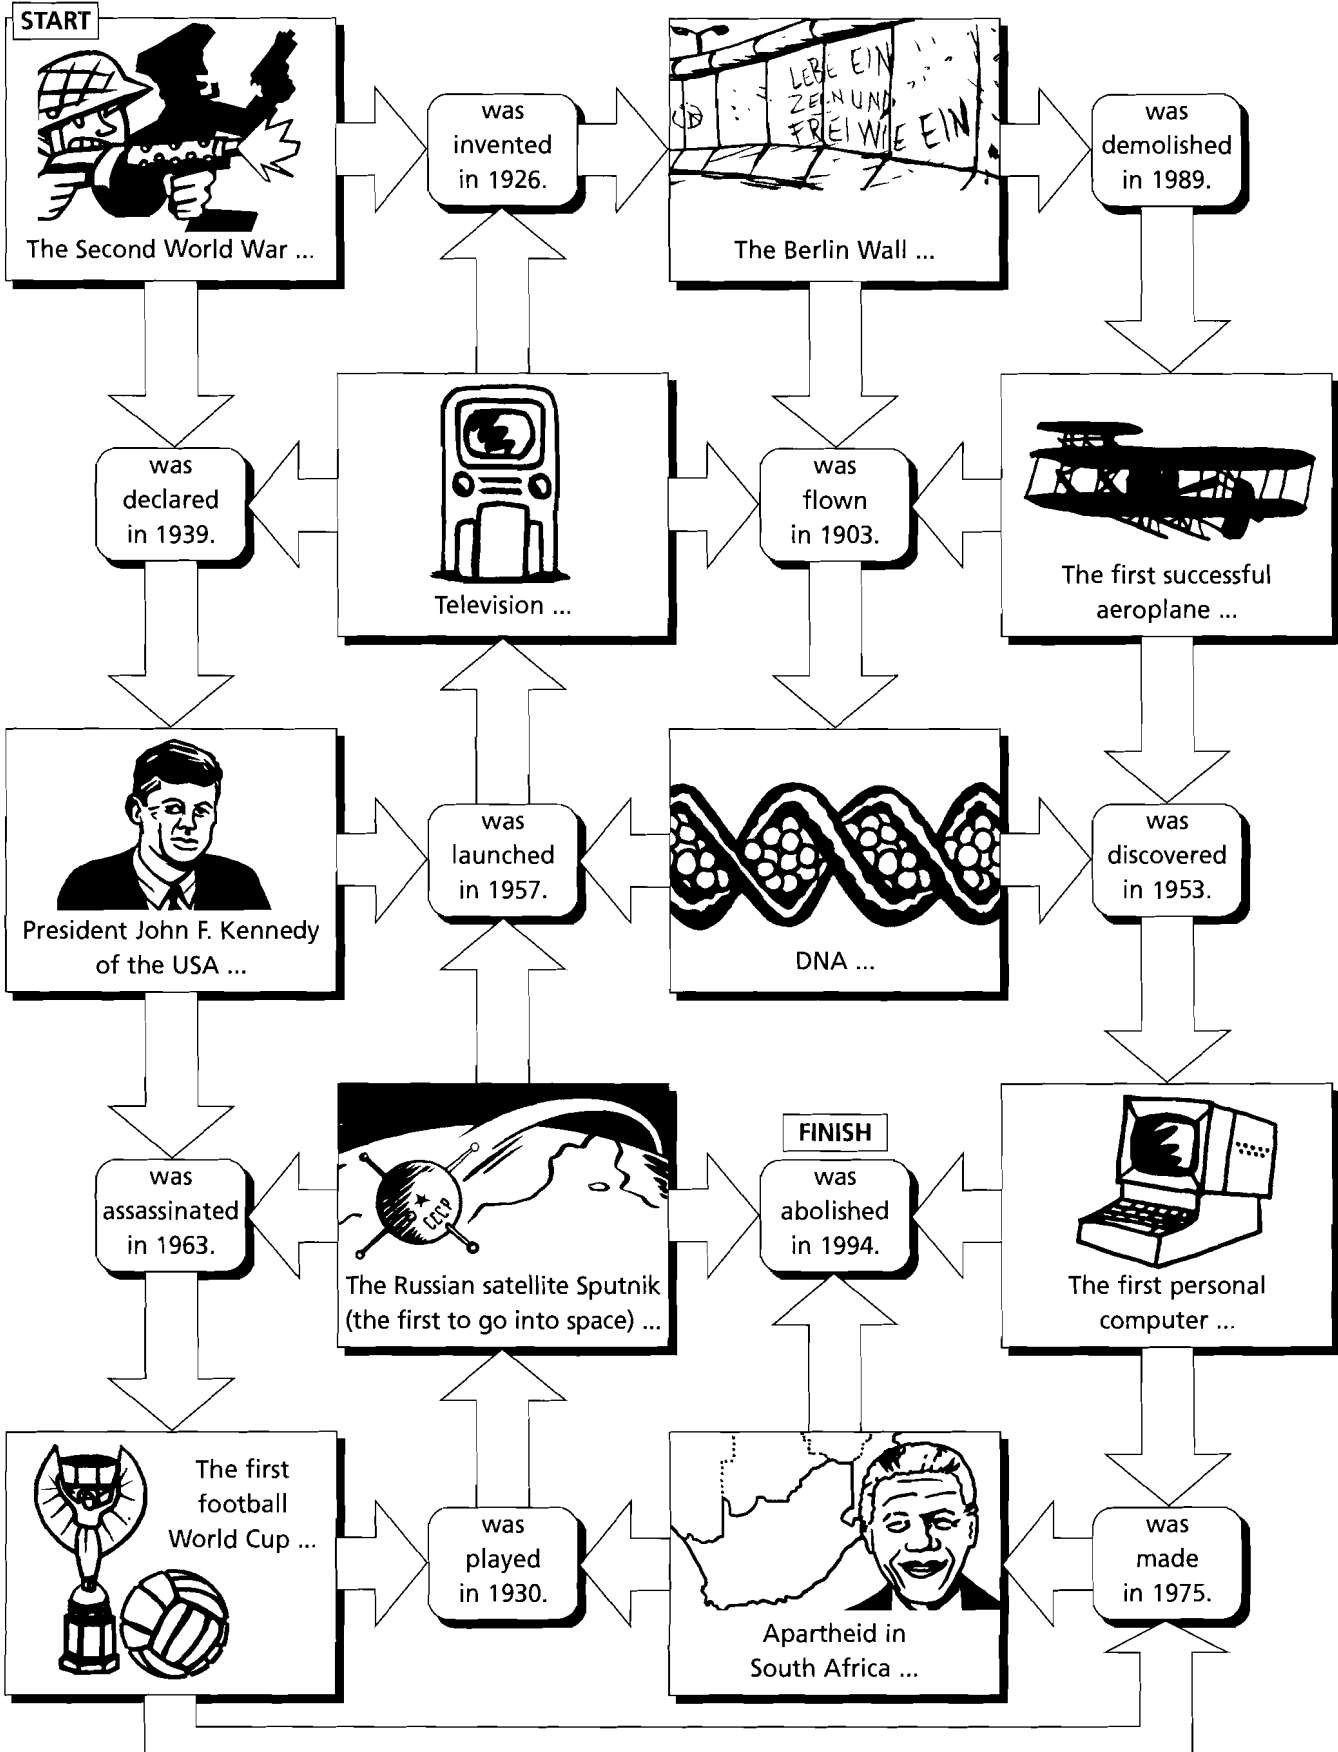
START

The Second World War ...

was invented in 1926.

LEBE EIN ZEHN UND FREI WIE EIN

The Berlin Wall ...

was demolished in 1989.

was declared in 1939.

Television ...

was flown in 1903.

The first successful aeroplane ...

President John F. Kennedy of the USA ...

was launched in 1957.

DNA ...

was discovered in 1953.

was assassinated in 1963.

CCCP

The Russian satellite Sputnik (the first to go into space) ...

FINISH

was abolished in 1994.

The first personal computer ...

The first football World Cup ...

was played in 1930.

Apartheid in South Africa ...

was made in 1975.